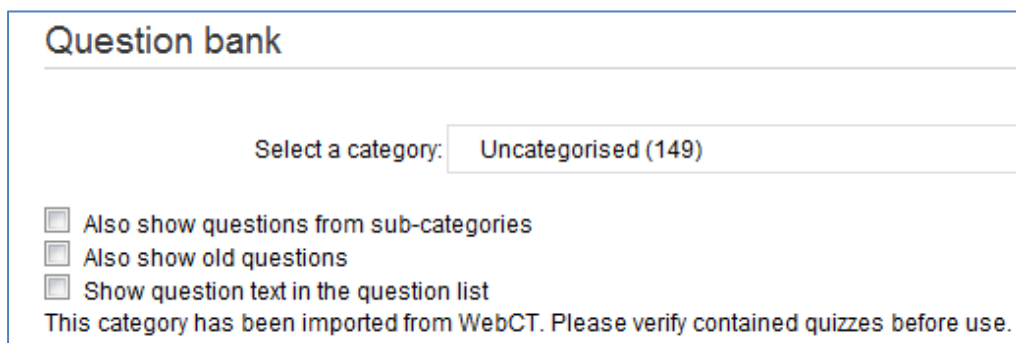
Question bank

Select a category: Uncategorised (149)

Also show questions from sub-categories
Also show old questions
Show question text in the question list
This category has been imported from WebCT. Please verify contained quizzes before use.